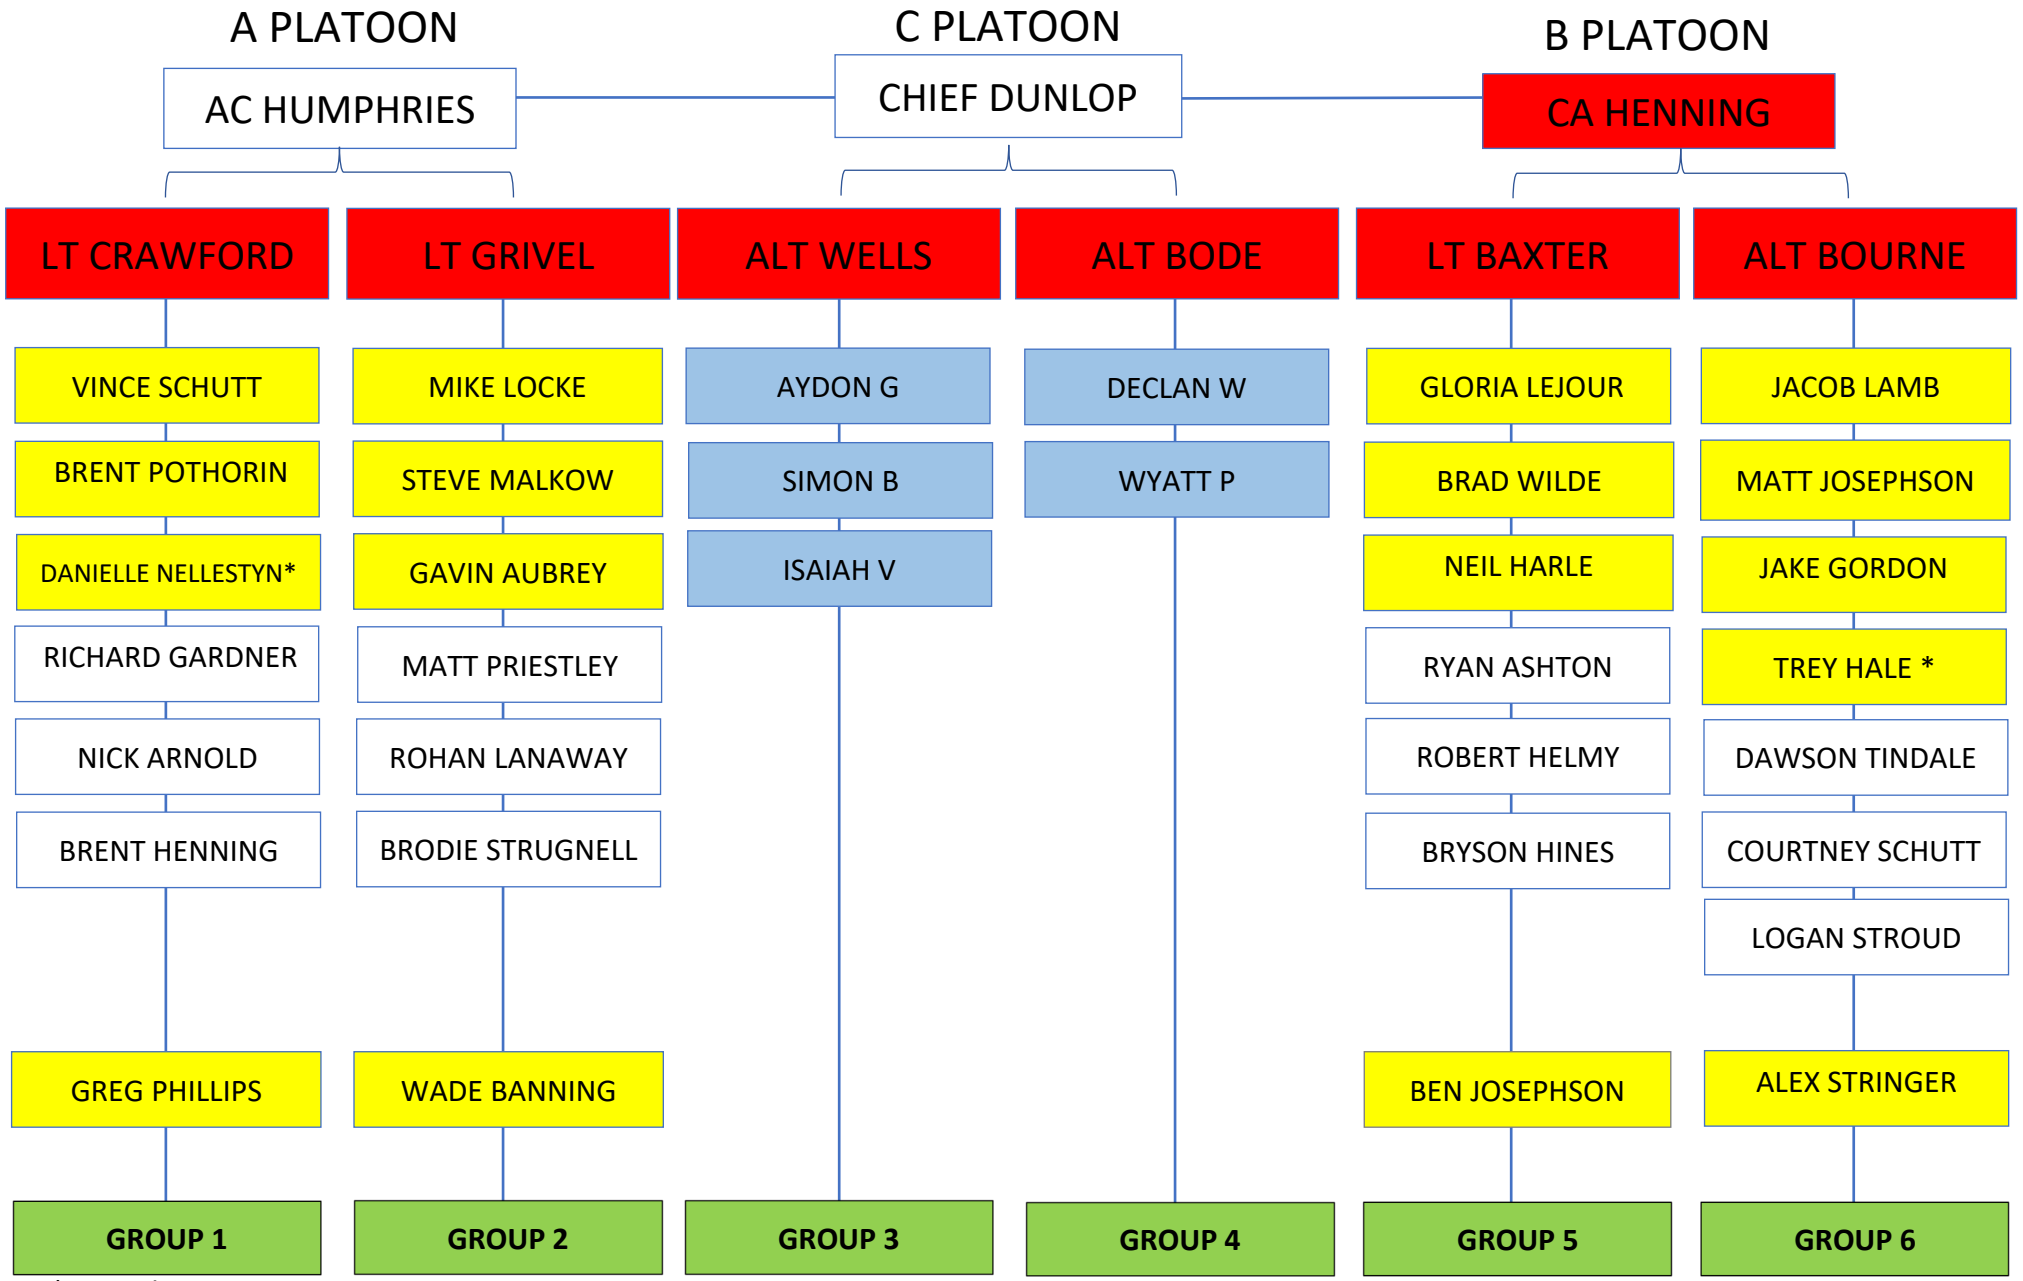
A PLATOON

AC HUMPHRIES

C PLATOON

CHIEF DUNLOP

B PLATOON

CA HENNING

LT CRAWFORD

VINCE SCHUTT

BRENT POTHORIN

DANIELLE NELLESTYN*

RICHARD GARDNER

NICK ARNOLD

BRENT HENNING

GREG PHILLIPS

GROUP 1

LT GRIVEL

MIKE LOCKE

STEVE MALKOW

GAVIN AUBREY

MATT PRIESTLEY

ROHAN LANAWAY

BRODIE STRUGNELL

WADE BANNING

GROUP 2

ALT WELLS

AYDON G

SIMON B

ISAIAH V

GROUP 3

ALT BODE

DECLAN W

WYATT P

GROUP 4

LT BAXTER

GLORIA LEJOUR

BRAD WILDE

NEIL HARLE

RYAN ASHTON

ROBERT HELMY

BRYSON HINES

BEN JOSEPHSON

GROUP 5

ALT BOURNE

JACOB LAMB

MATT JOSEPHSON

JAKE GORDON

TREY HALE *

DAWSON TINDALE

COURTNEY SCHUTT

LOGAN STROUD

ALEX STRINGER

GROUP 6